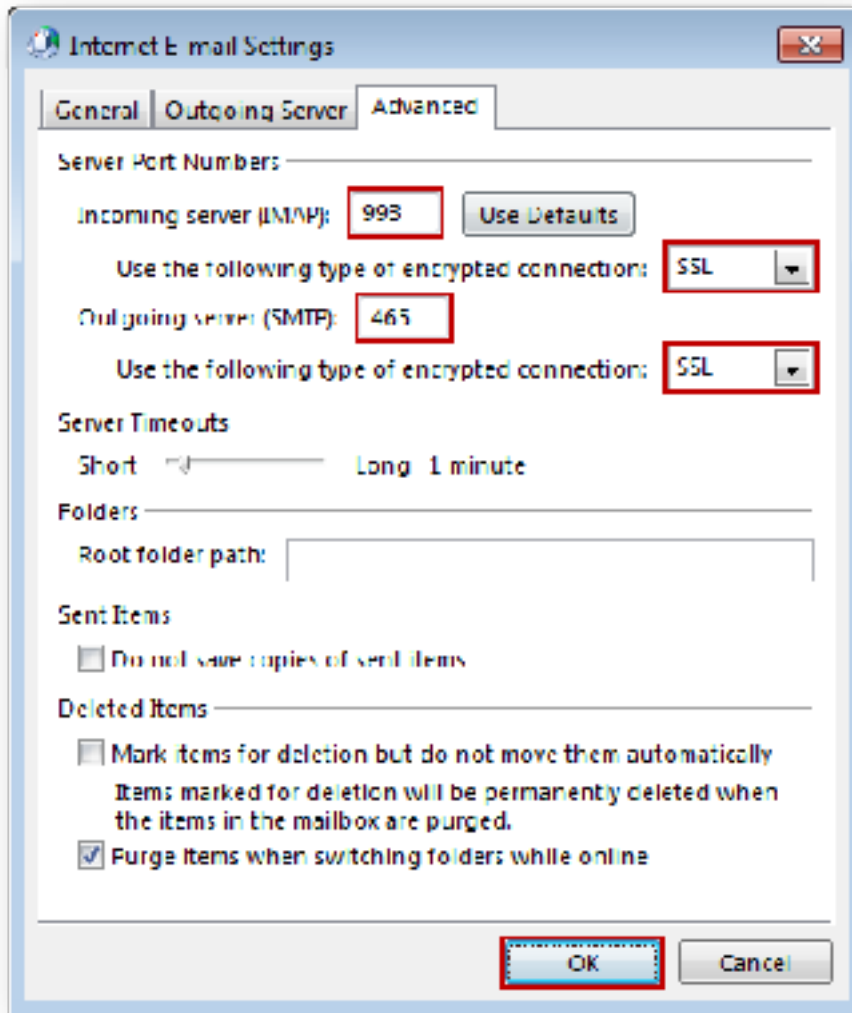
Internet E-mail Settings

General | Outgoing Server | Advanced

Server Port Numbers

Incoming server (IMAP): 993 Use Defaults

Use the following type of encrypted connection: SSL

Outgoing server (SMTP): 465

Use the following type of encrypted connection: SSL

Server Timeouts

Short Long 1 minute

Folders

Root folder path:

Sent Items

Do not save copies of sent items

Deleted Items

Mark items for deletion but do not move them automatically

Items marked for deletion will be permanently deleted when the items in the mailbox are purged.

Purge items when switching folders while online

OK Cancel